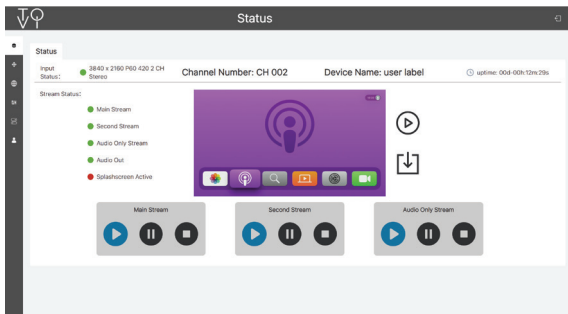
Status

Status

Input Status: 3840 x 2160 P60 420 2 CH Stereo

Channel Number: CH 002

Device Name: user label

uptime: 00d-00h:12m:29s

Stream Status:

Main Stream

Second Stream

Audio Only Stream

Audio Out

Splashscreen Active

Main Stream

Second Stream

Audio Only Stream